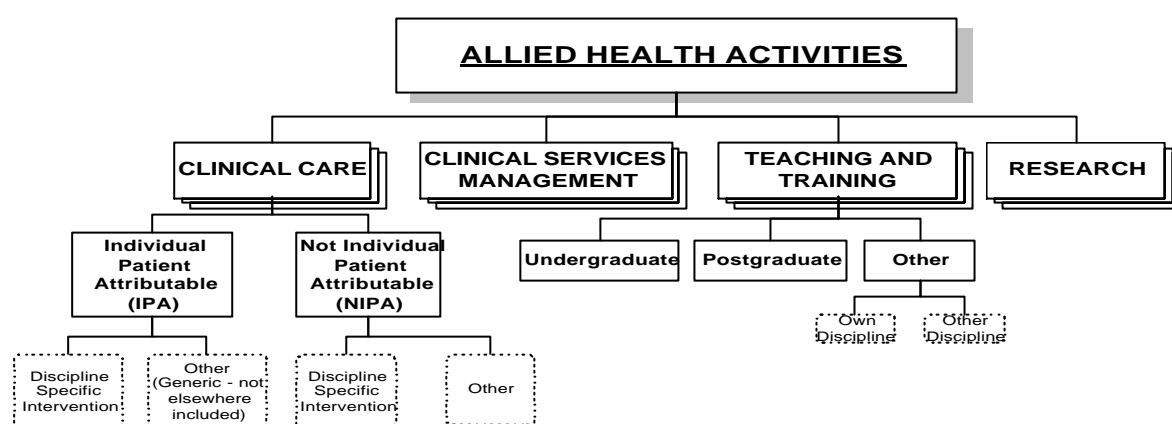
ALLIED HEALTH ACTIVITIES

CLINICAL CARE

CLINICAL SERVICES MANAGEMENT

TEACHING AND TRAINING

RESEARCH

Individual Patient Attributable (IPA)

Not Individual Patient Attributable (NIPA)

Undergraduate

Postgraduate

Other

Own Discipline

Other Discipline

Discipline Specific Intervention

Other (Generic - not elsewhere included)

Discipline Specific Intervention

Other